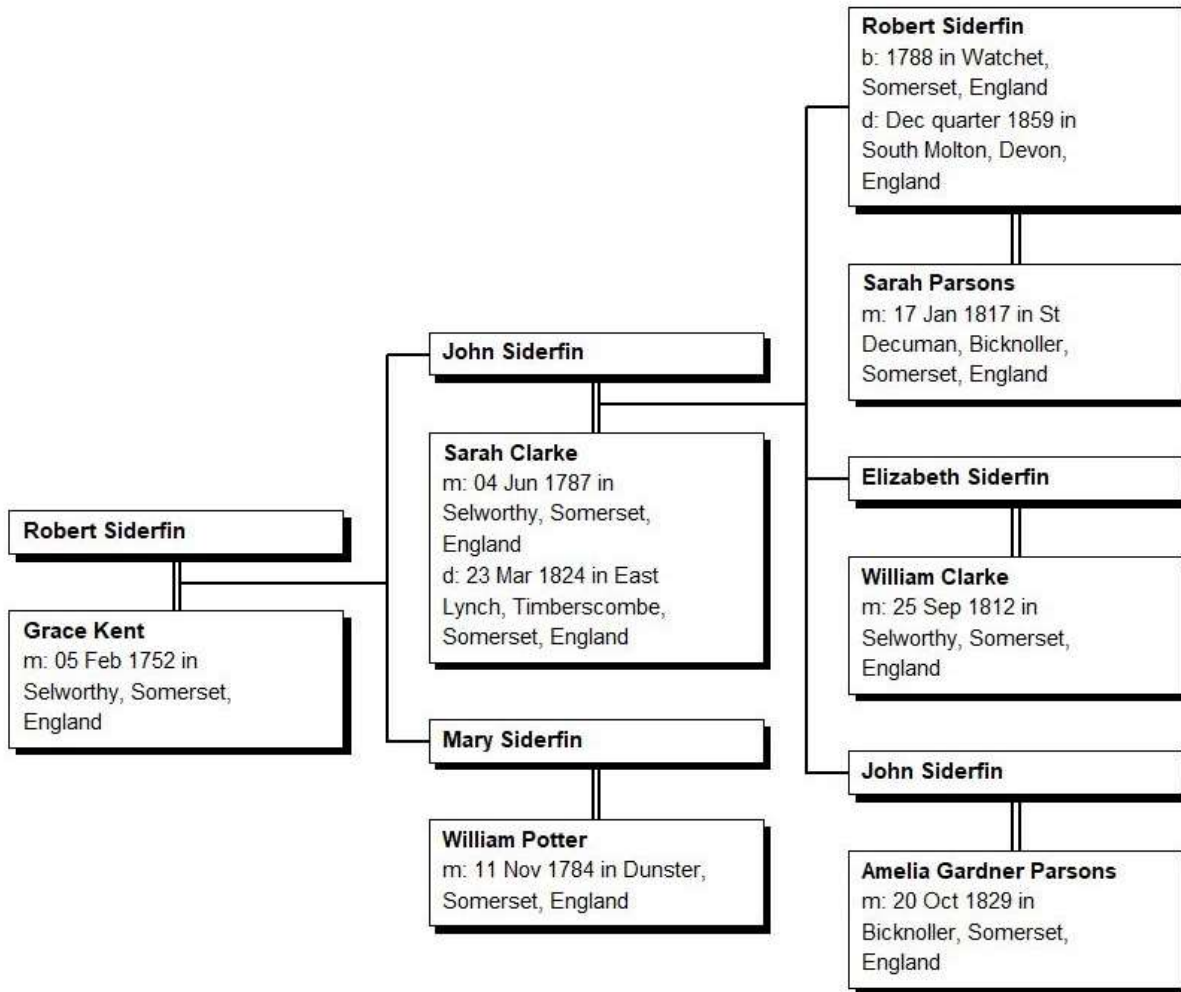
Robert Siderfin

Grace Kent
m: 05 Feb 1752 in Selworthy, Somerset, England

John Siderfin

Sarah Clarke
m: 04 Jun 1787 in Selworthy, Somerset, England
d: 23 Mar 1824 in East Lynch, Timberscombe, Somerset, England

Mary Siderfin

William Potter
m: 11 Nov 1784 in Dunster, Somerset, England

Robert Siderfin
b: 1788 in Watchet, Somerset, England
d: Dec quarter 1859 in South Molton, Devon, England

Sarah Parsons
m: 17 Jan 1817 in St Decuman, Bicknoller, Somerset, England

Elizabeth Siderfin

William Clarke
m: 25 Sep 1812 in Selworthy, Somerset, England

John Siderfin

Amelia Gardner Parsons
m: 20 Oct 1829 in Bicknoller, Somerset, England